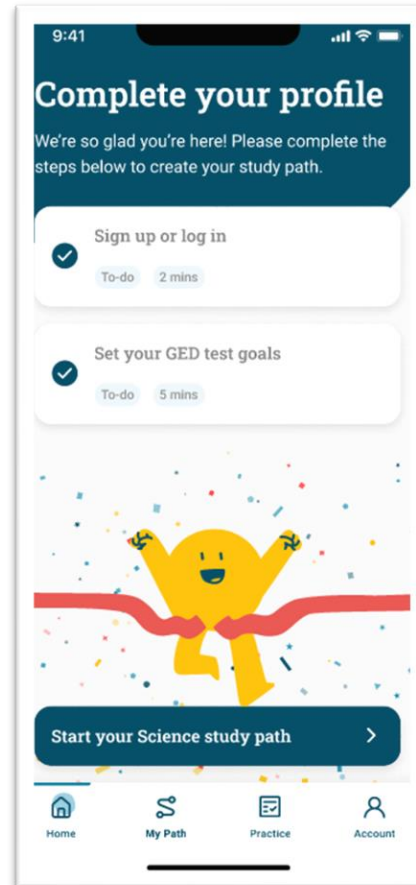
9:41

Complete your profile

We're so glad you're here! Please complete the steps below to create your study path.

Sign up or log in

To-do 2 mins

Set your GED test goals

To-do 5 mins

Start your Science study path

Home My Path Practice Account